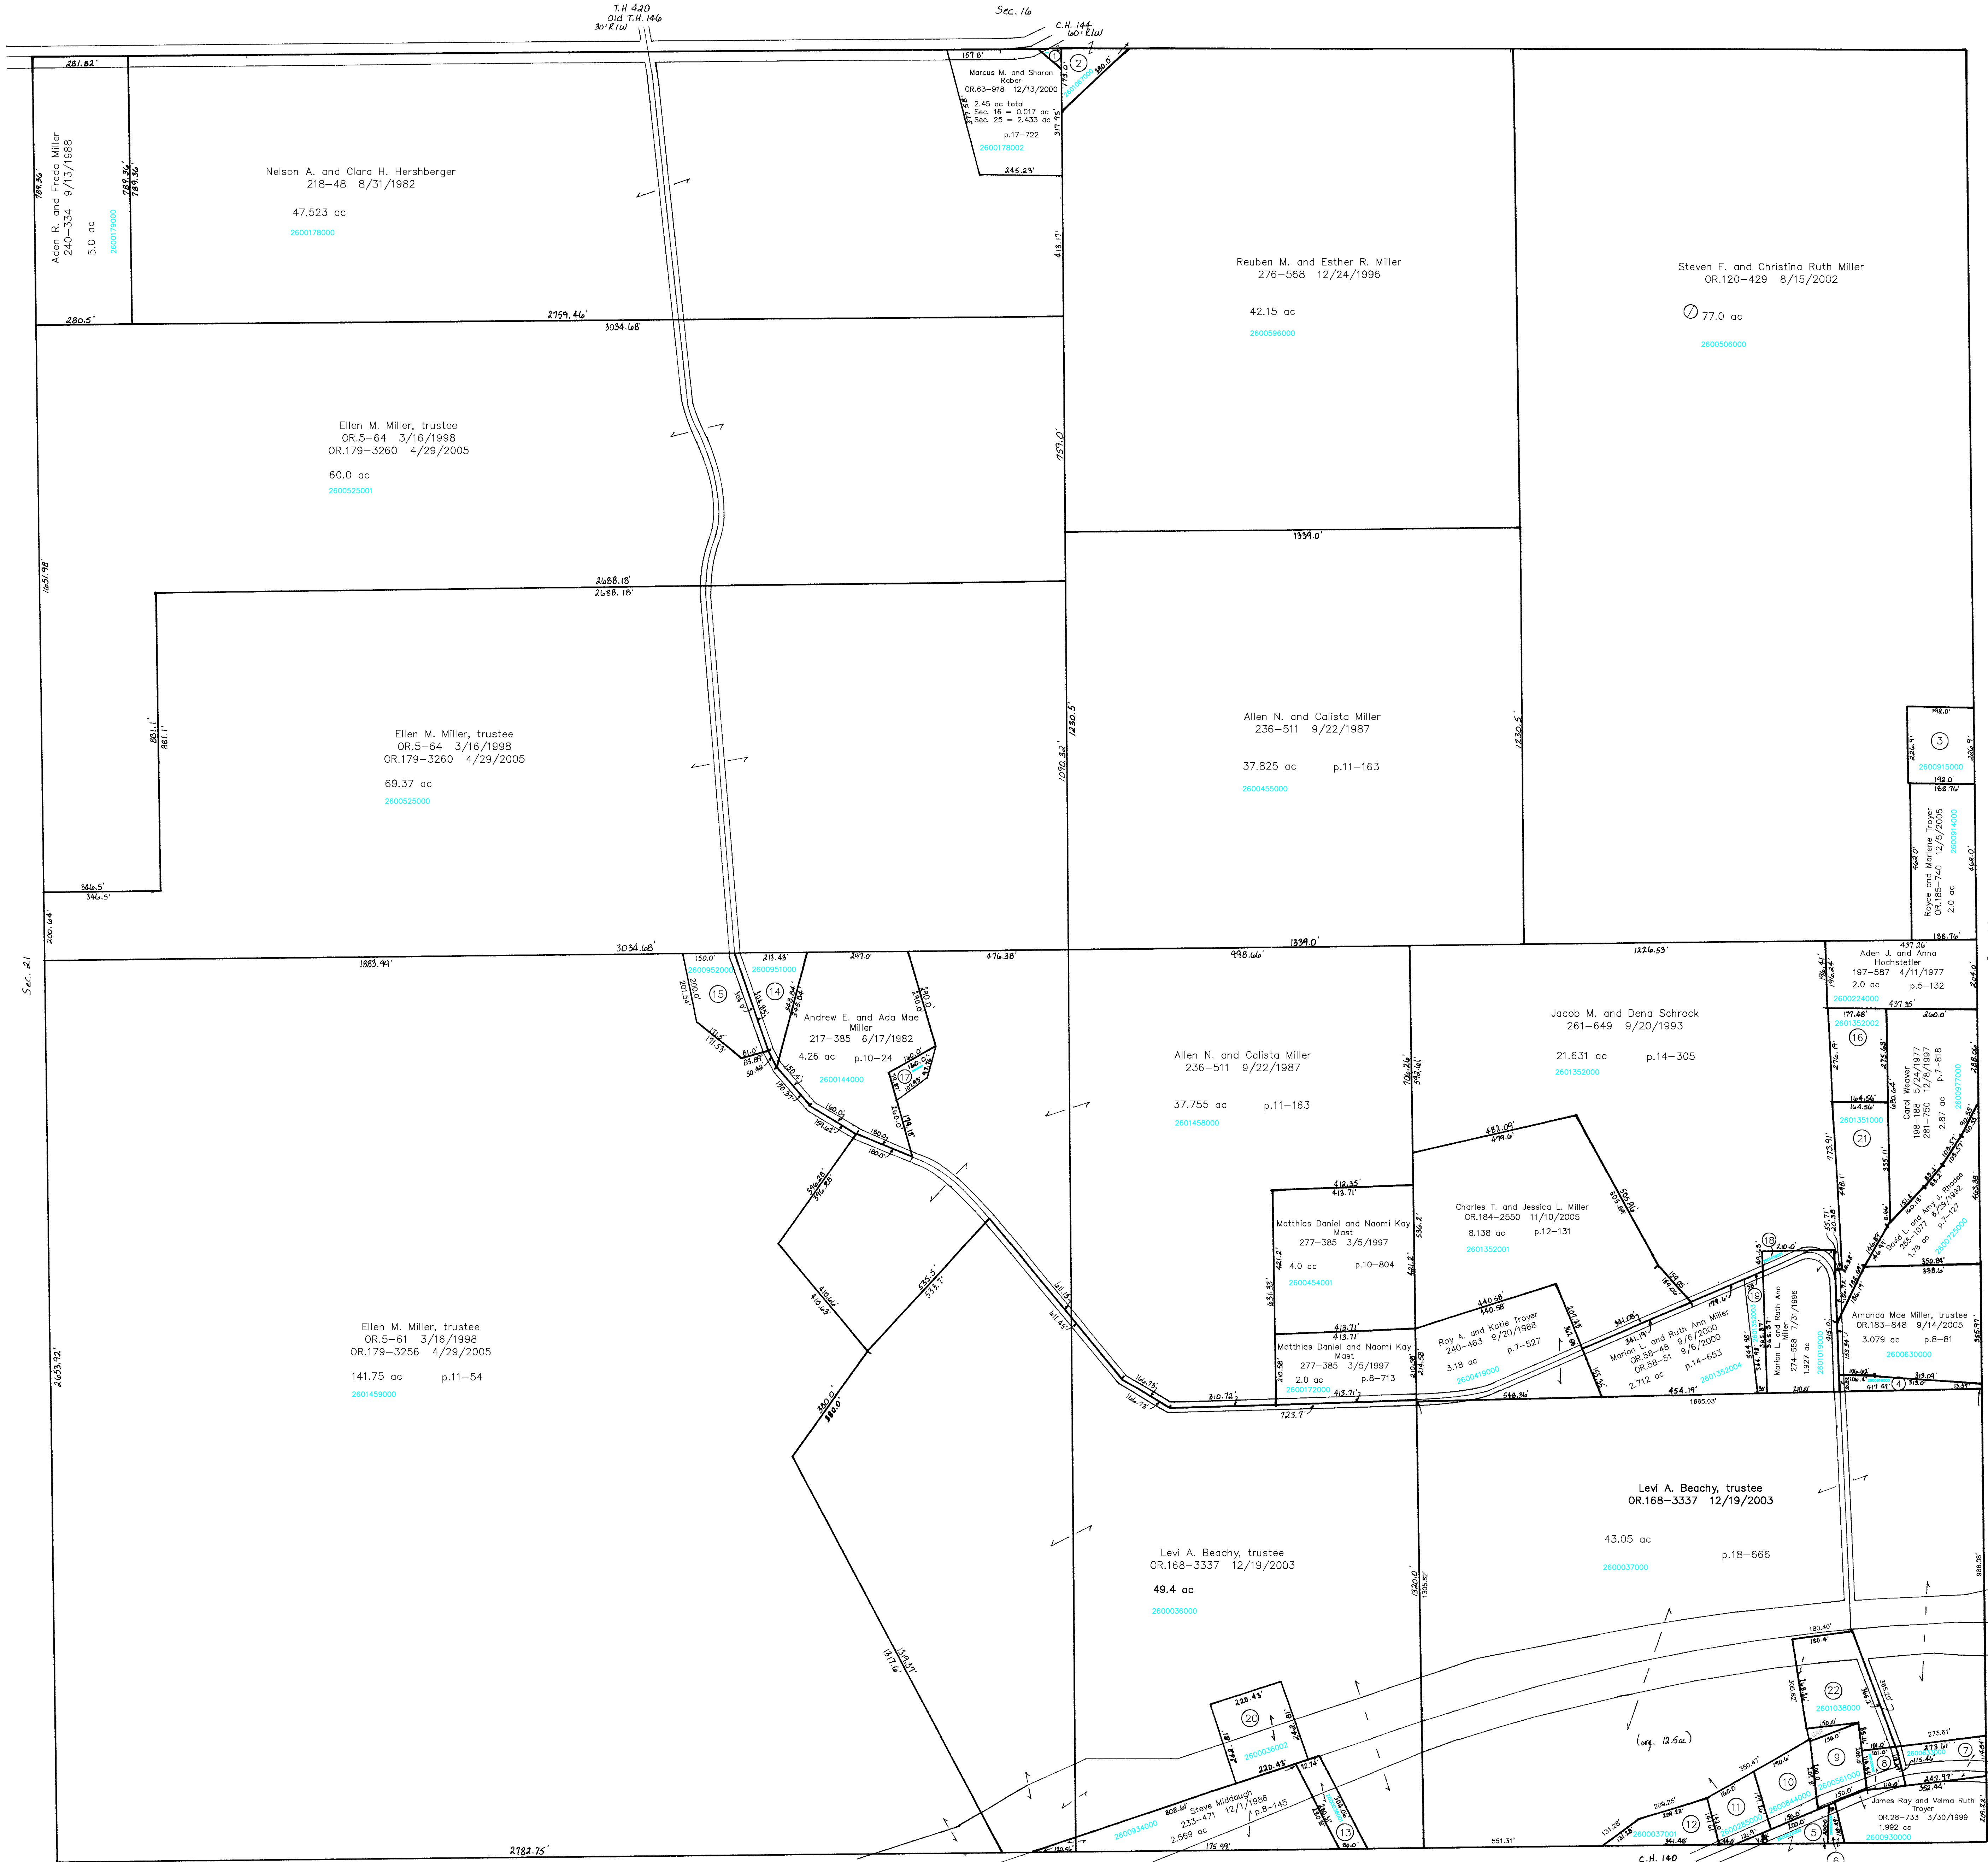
T.H 420
Old T.H. 146
30' R/W

Sec. 16

C.H. 144
60' R/W

281.82'

167.8'

Marcus M. and Sharon Raber
OR.63-918 12/13/2000

2.45 ac total
Sec. 16 = 0.017 ac
Sec. 25 = 2.433 ac

p.17-722
2600178002

245.23'

1
2
350.0'

Aden R. and Freda Miller
240-334 9/13/1988

5.0 ac
2600179000

789.36'
789.36'
789.36'

Nelson A. and Clara H. Hershberger
218-48 8/31/1982

47.523 ac
2600178000

413.17'

Reuben M. and Esther R. Miller
276-568 12/24/1996

42.15 ac
2600696000

Steven F. and Christina Ruth Miller
OR.120-429 8/15/2002

77.0 ac
2600586000

280.5'
2759.46'
3034.68'

Ellen M. Miller, trustee
OR.5-64 3/16/1998
OR.179-3260 4/29/2005

60.0 ac
2600525001

759.0'

1339.0'

1651.98'

2688.18'
2688.18'

1230.5'
1230.5'

Ellen M. Miller, trustee
OR.5-64 3/16/1998
OR.179-3260 4/29/2005

69.37 ac
2600525000

881.1'

1090.32'

Allen N. and Calista Miller
236-511 9/22/1987

37.825 ac
p.11-163
2600458000

192.0'
226.9'
3
2600915000
226.9'
192.0'
168.76'

Royce and Marlene Troyer
OR.185-740 12/5/2005
2.0 ac
2600914000

462.0'
468.0'

188.76'

346.5'
346.5'

200.64'

3034.68'

1339.0'

Sec. 21

1883.99'

150.0'
2600952000
213.43'
2600951000
297.0'
476.38'
998.66'

1226.53'

437.26'
Aden J. and Anna Hochstetler
197-587 4/11/1977
2.0 ac
p.5-132
2600224000
437.35'

15
14

Andrew E. and Ada Mae Miller
217-385 6/17/1982

4.26 ac
p.10-24
2600144000

17

Allen N. and Calista Miller
236-511 9/22/1987

37.755 ac
p.11-163
2601458000

Jacob M. and Dena Schrock
261-649 9/20/1993

21.631 ac
p.14-305
2601352000

177.48'
2601352002
260.0'
16

Carol Weaver
198-188 5/24/1977
281-750 12/8/1997
2.87 ac
p.7-818
2600977000

2601351000
21

David L. and Amy J. Rhodes
255-1077 8/29/1992
1.78 ac
p.7-127
2600072000

412.35'
413.71'

Matthias Daniel and Naomi Kay Mast
277-385 3/5/1997

4.0 ac
p.10-804
2600454001

Charles T. and Jessica L. Miller
OR.184-2550 11/10/2005

8.138 ac
p.12-131
2601352001

482.09'
479.6'

18
19

Marion L. and Ruth Ann Miller
274-558 7/31/1996
1.927 ac

Amanda Mae Miller, trustee
OR.183-848 9/14/2005

3.079 ac
p.8-81
2600630000

Ellen M. Miller, trustee
OR.5-61 3/16/1998
OR.179-3256 4/29/2005

141.75 ac
p.11-54
2601459000

413.71'
413.71'

Matthias Daniel and Naomi Kay Mast
277-385 3/5/1997

2.0 ac
p.8-713
2600172000
413.71'

440.58'
440.58'

Roy A. and Katie Troyer
240-463 9/20/1988

3.18 ac
p.7-527
2600419000

Marion L. and Ruth Ann Miller
OR.58-48 9/6/2000
OR.58-51 9/6/2000

2.712 ac
p.14-653
2601352004

454.19'
1665.03'

4

310.72'
723.7'
548.36'

Levi A. Beachy, trustee
OR.168-3337 12/19/2003

43.05 ac
p.18-666
2600037000

Levi A. Beachy, trustee
OR.168-3337 12/19/2003

49.4 ac
2600036000

1320.0'

180.40'
22
2601036000

(orig. 12.5ac)

220.43'
20
2600036002
220.43'

Steve Middaugh
233-471 12/1/1986
2.569 ac
p.8-145
2600034000

13

9
10
11
12
8
7
5
6

273.61'

James Ray and Velma Ruth Troyer
OR.28-733 3/30/1999
1.992 ac
2600033000

2600037001

2782.75'
551.31'

C.H. 140